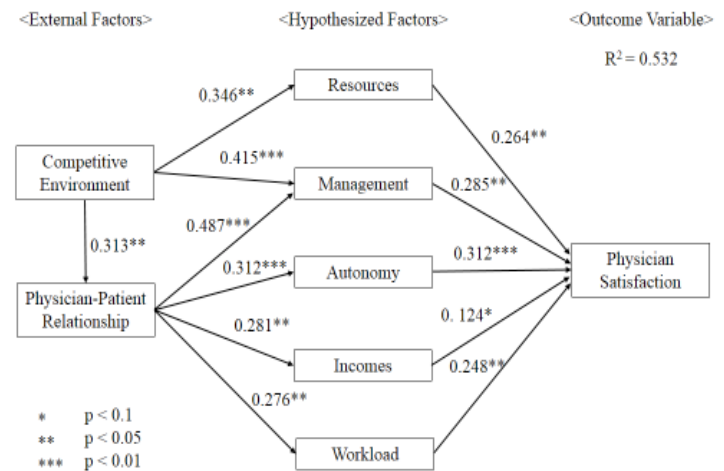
<External Factors>

<Hypothesized Factors>

<Outcome Variable>

$R^2 = 0.532$

Resources

0.346**

0.264**

Competitive Environment

0.415***

Management

0.285**

0.313**

0.487***

0.312***

Autonomy

0.312***

Physician Satisfaction

Physician-Patient Relationship

0.281**

0. 124*

Incomes

0.248**

0.276**

Workload

* p < 0.1
** p < 0.05
*** p < 0.01